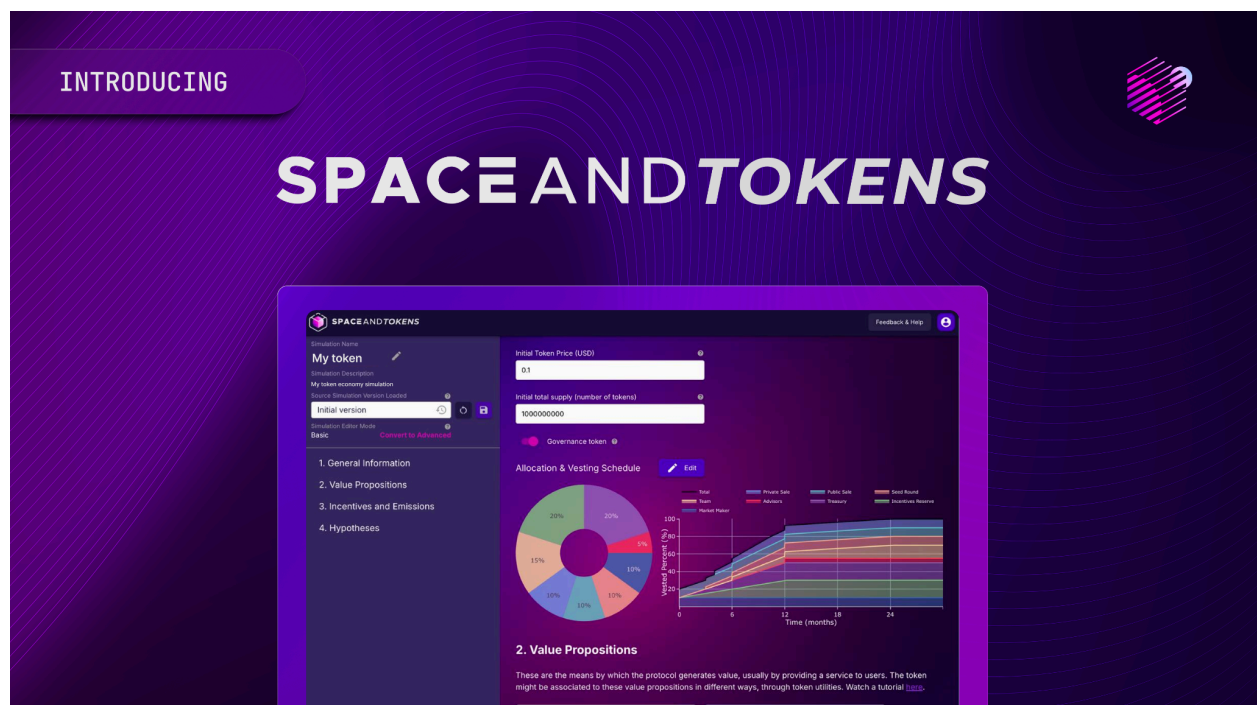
INTRODUCING

SPACEANDTOKENS

SPACEANDTOKENS

Feedback & Help

Simulation Name

My token

Simulation Description

My token economy simulation

Source Simulation Version Loaded

Initial version

Simulation Editor Mode

Basic

Convert to Advanced

1. General Information

2. Value Propositions

3. Incentives and Emissions

4. Hypotheses

Initial Token Price (USD)

0.1

Initial total supply (number of tokens)

1000000000

Governance token

Allocation & Vesting Schedule

Edit

20%

20%

5%

10%

10%

10%

10%

15%

| Total | Private Sale | Public Sale | Seed Round |
|---|---|---|---|
| Team | Advisors | Treasury | Incentives Reserve |
| Market Maker | | | |

Vested Percent (%)

100

80

60

40

20

0

0

6

12

18

24

Time (months)

2. Value Propositions

These are the means by which the protocol generates value, usually by providing a service to users. The token might be associated to these value propositions in different ways, through token utilities. Watch a tutorial here.